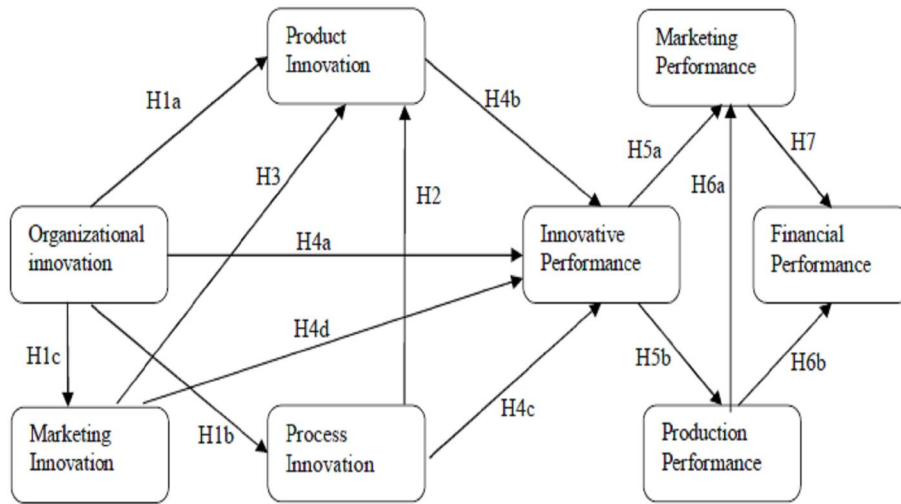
Product Innovation

Marketing Performance

H1a

H4b

H5a

H7

H3

H6a

H2

Organizational innovation

H4a

Innovative Performance

Financial Performance

H4d

H1c

H5b

H6b

Marketing Innovation

H1b

Process Innovation

H4c

Production Performance